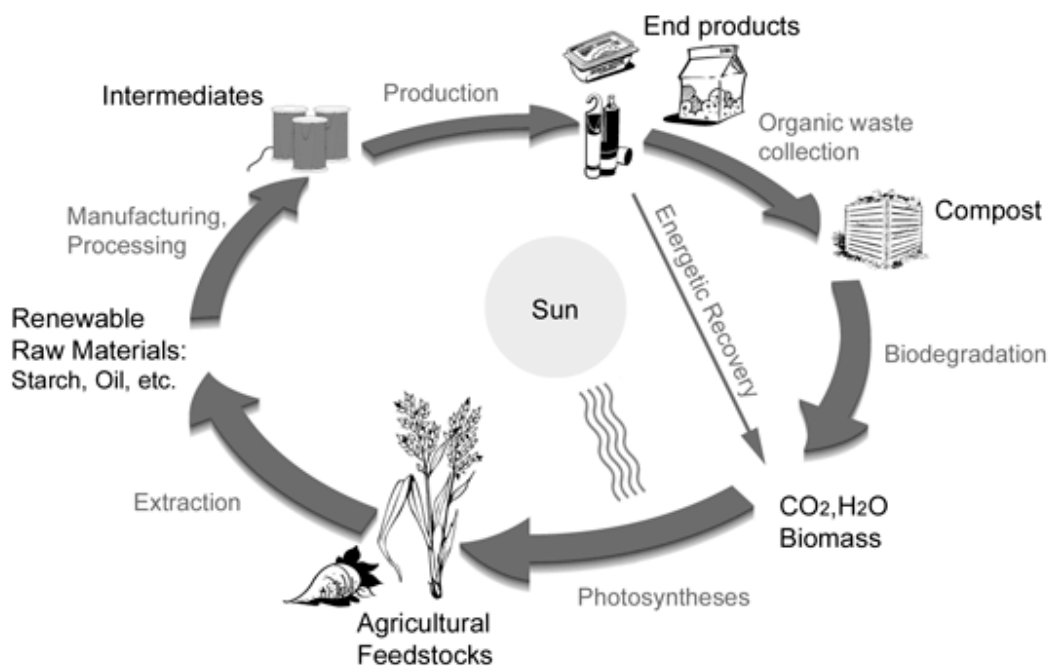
End products

Intermediates

Production

Organic waste collection

Compost

Manufacturing, Processing

Energetic Recovery

Sun

Renewable Raw Materials: Starch, Oil, etc.

Biodegradation

Extraction

$CO_2$,$H_2O$ Biomass

Photosyntheses

Agricultural Feedstocks